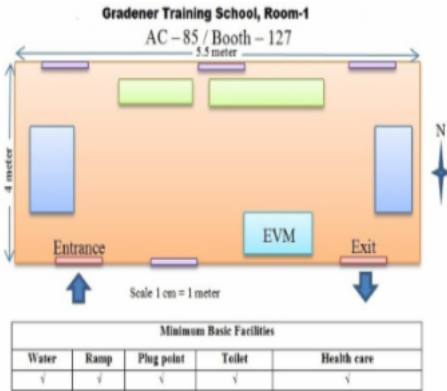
Gradener Training School, Room-1

AC – 85 / Booth – 127

5.5 meter

4 meter

N

EVM

Entrance

Exit

Scale 1 cm = 1 meter

| Minimum Basic Facilities | | | | |
|---|---|---|---|---|
| Water | Ramp | Plug point | Toilet | Health care |
| √ | √ | √ | √ | √ |